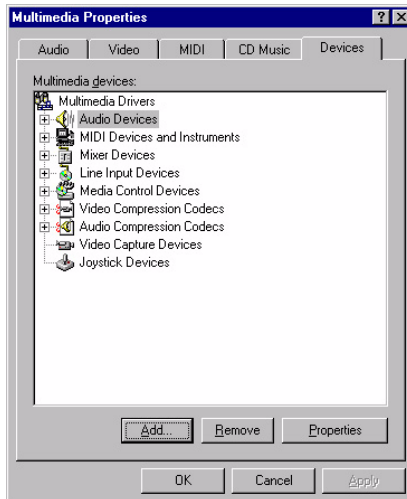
Multimedia Properties

?

X

Audio

Video

MIDI

CD Music

Devices

Multimedia devices:

Multimedia Drivers

Audio Devices

MIDI Devices and Instruments

Mixer Devices

Line Input Devices

Media Control Devices

Video Compression Codecs

Audio Compression Codecs

Video Capture Devices

Joystick Devices

Add...

Remove

Properties

OK

Cancel

Apply